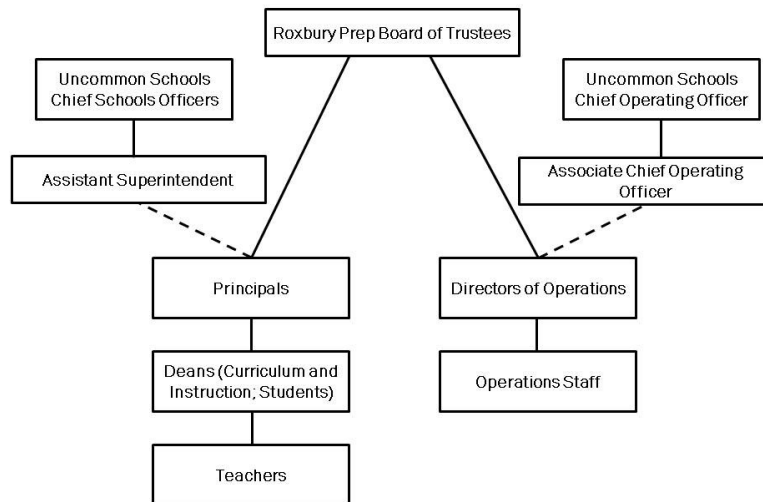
Roxbury Prep Board of Trustees

Uncommon Schools Chief Schools Officers

Assistant Superintendent

Uncommon Schools Chief Operating Officer

Associate Chief Operating Officer

Principals

Deans (Curriculum and Instruction; Students)

Teachers

Directors of Operations

Operations Staff